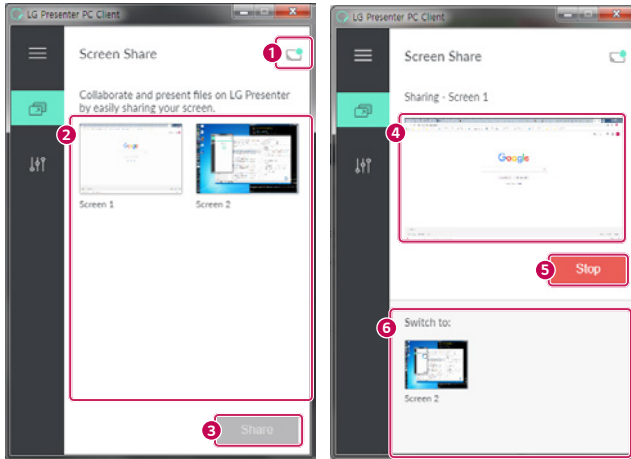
LG Presenter PC Client

Screen Share

1

Collaborate and present files on LG Presenter by easily sharing your screen.

2

Google

Screen 1

Screen 2

3

Share

LG Presenter PC Client

Screen Share

Sharing - Screen 1

4

Google

5

Stop

6

Switch to:

Screen 2